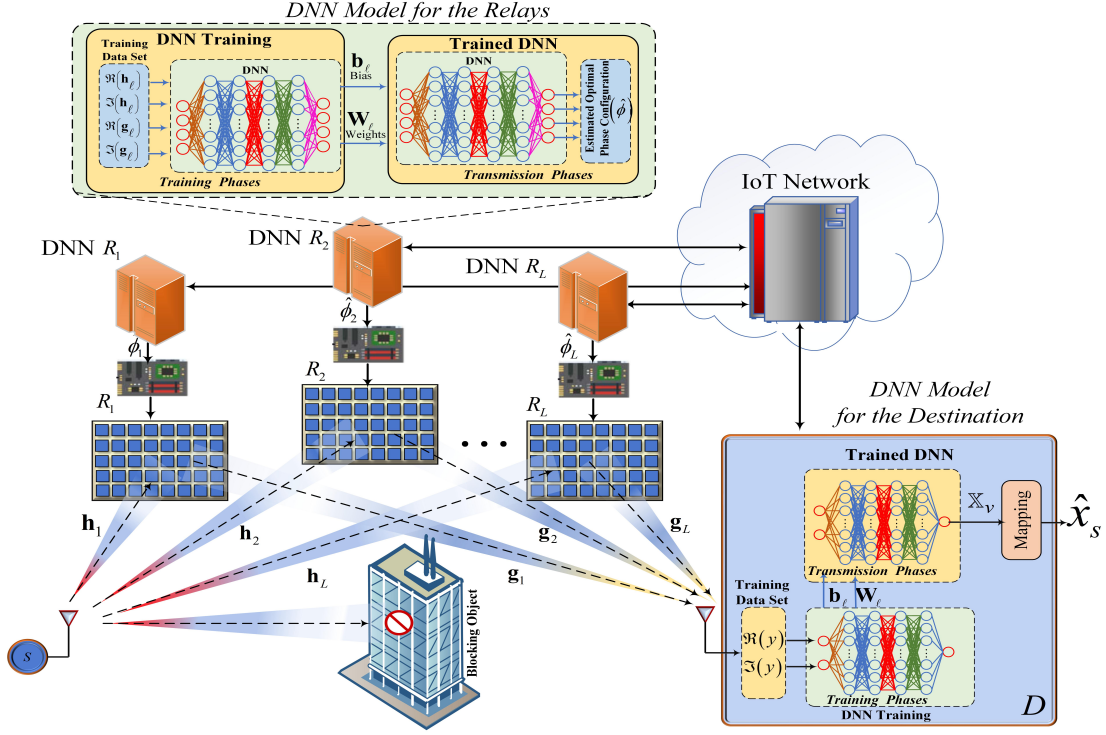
DNN Model for the Relays

DNN Training

Training Data Set

$\Re(\mathbf{h}_\ell)$
$\Im(\mathbf{h}_\ell)$
$\Re(\mathbf{g}_\ell)$
$\Im(\mathbf{g}_\ell)$

DNN

Training Phases

$\mathbf{b}_\ell$
Bias

$\mathbf{W}_\ell$
Weights

Trained DNN

DNN

Estimated Optimal Phase Configuration $(\hat{\phi})$

Transmission Phases

IoT Network

DNN $R_1$

DNN $R_2$

DNN $R_L$

$\hat{\phi}_1$

$\hat{\phi}_2$

$\hat{\phi}_L$

$R_1$

$R_2$

$R_L$

DNN Model for the Destination

$\mathbf{h}_1$

$\mathbf{h}_2$

$\mathbf{h}_L$

$\mathbf{g}_2$

$\mathbf{g}_L$

$\mathbf{g}_1$

$s$

Blocking Object

Trained DNN

$\mathbb{X}_v$

Mapping

$\hat{x}_s$

Transmission Phases

$\mathbf{b}_\ell$ $\mathbf{W}_\ell$

Training Data Set

$\Re(y)$
$\Im(y)$

Training Phases

DNN Training

$D$